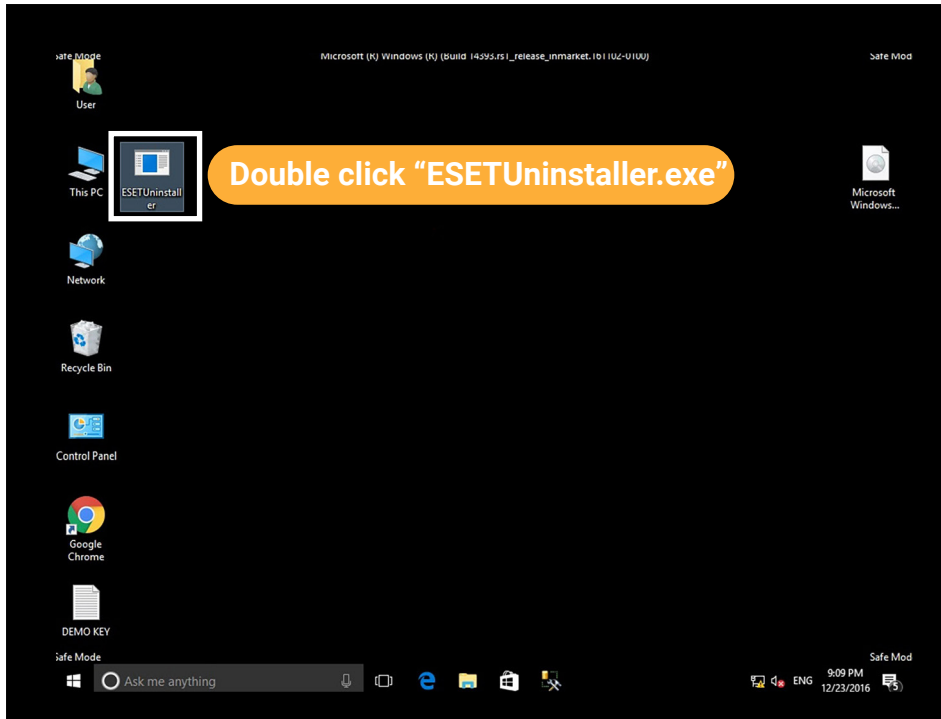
Safe Mode

Microsoft (R) Windows (R) (Build 14393.rs1_release_inmarket.161102-0100)

Safe Mod

User

This PC

ESETUninstaller

Double click “ESETUninstaller.exe”

Microsoft Windows...

Network

Recycle Bin

Control Panel

Google Chrome

DEMO KEY

Safe Mode

Safe Mod

Ask me anything

ENG

9:09 PM
12/23/2016

5